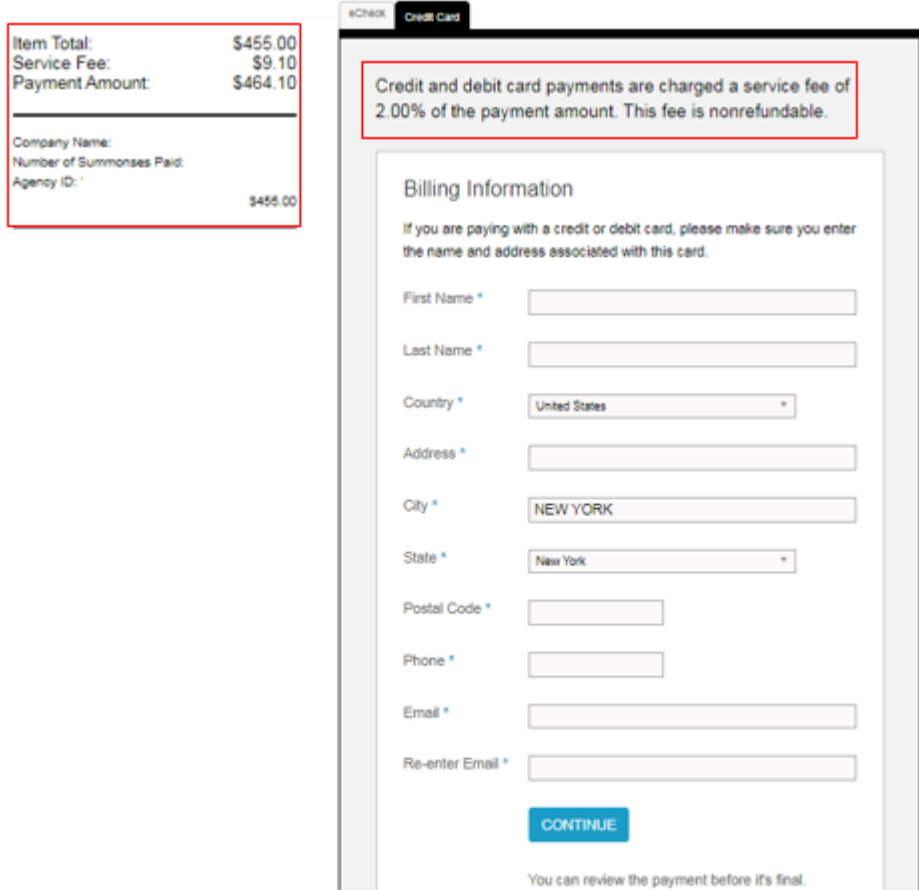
Item Total: $455.00
Service Fee: $9.10
Payment Amount: $464.10

Company Name:
Number of Summonses Paid:
Agency ID:
$455.00

eCheck Credit Card

Credit and debit card payments are charged a service fee of 2.00% of the payment amount. This fee is nonrefundable.

Billing Information

If you are paying with a credit or debit card, please make sure you enter the name and address associated with this card.

First Name *

Last Name *

Country * United States

Address *

City * NEW YORK

State * New York

Postal Code *

Phone *

Email *

Re-enter Email *

CONTINUE

You can review the payment before it's final.